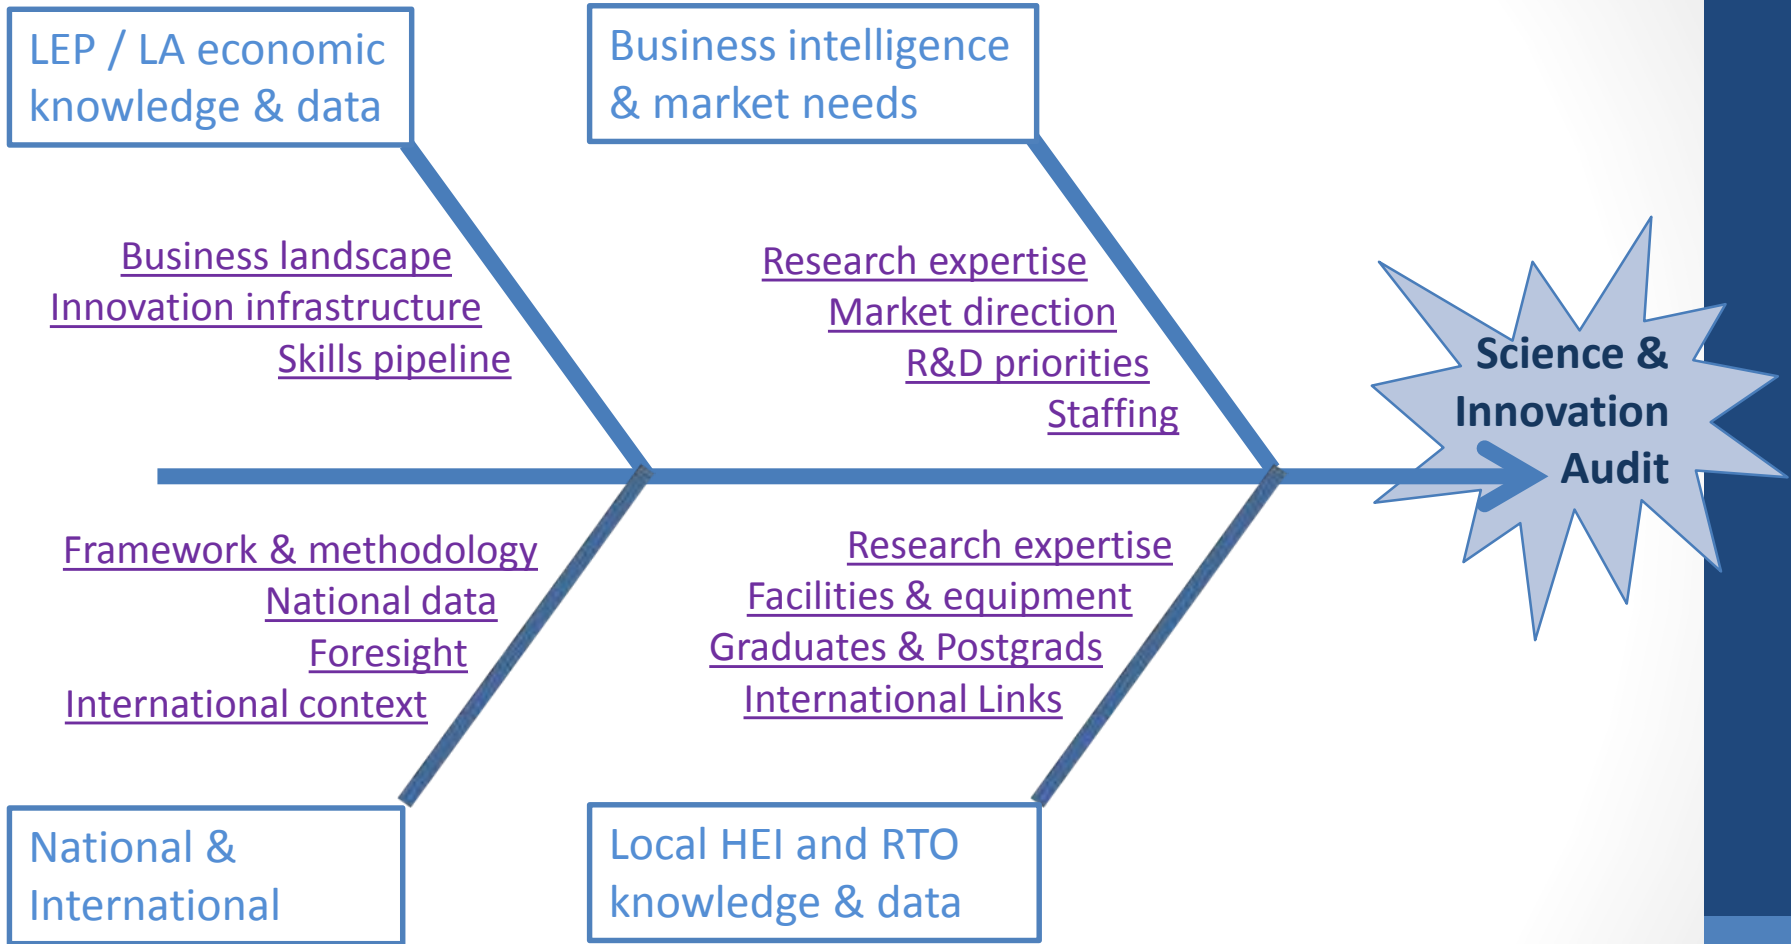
LEP / LA economic knowledge & data

Business landscape
Innovation infrastructure
Skills pipeline

Business intelligence & market needs

Research expertise
Market direction
R&D priorities
Staffing

Science & Innovation Audit

Framework & methodology
National data
Foresight
International context

National & International

Research expertise
Facilities & equipment
Graduates & Postgrads
International Links

Local HEI and RTO knowledge & data